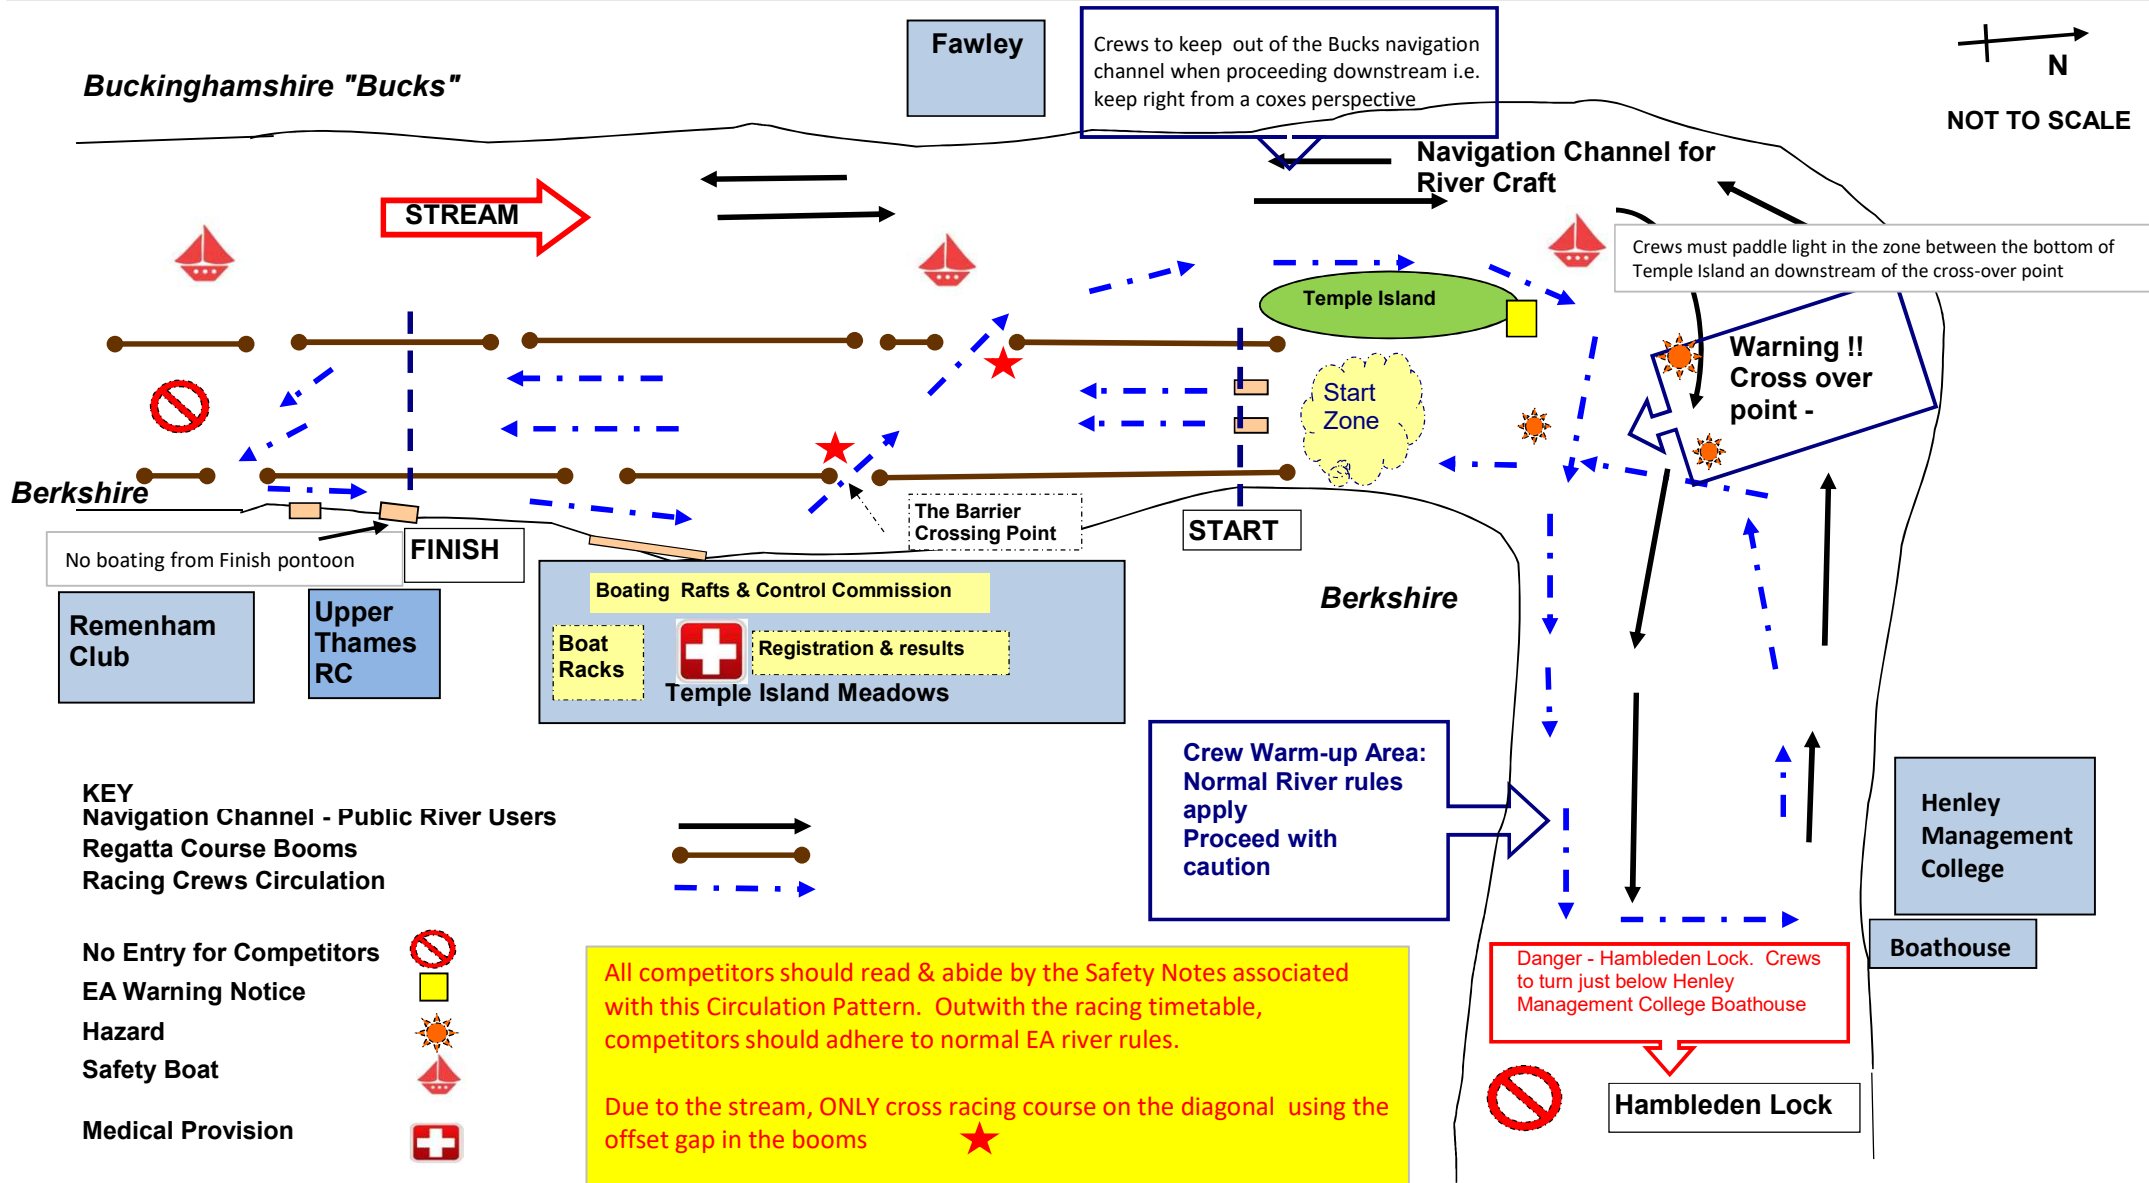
Buckinghamshire "Bucks"

Fawley

Crews to keep out of the Bucks navigation channel when proceeding downstream i.e. keep right from a coxes perspective

N

NOT TO SCALE

Navigation Channel for River Craft

STREAM

Crews must paddle light in the zone between the bottom of Temple Island an downstream of the cross-over point

Temple Island

Start Zone

Warning !! Cross over point -

Berkshire

The Barrier Crossing Point

START

No boating from Finish pontoon

FINISH

Remenham Club

Upper Thames RC

Boating Rafts & Control Commission

Boat Racks

Registration & results

Temple Island Meadows

Berkshire

Crew Warm-up Area: Normal River rules apply Proceed with caution

Henley Management College

Boathouse

KEY
Navigation Channel - Public River Users
Regatta Course Booms
Racing Crews Circulation

No Entry for Competitors
EA Warning Notice
Hazard
Safety Boat

Medical Provision

All competitors should read & abide by the Safety Notes associated with this Circulation Pattern. Outwith the racing timetable, competitors should adhere to normal EA river rules.

Due to the stream, ONLY cross racing course on the diagonal using the offset gap in the booms

Danger - Hambleden Lock. Crews to turn just below Henley Management College Boathouse

Hambleden Lock